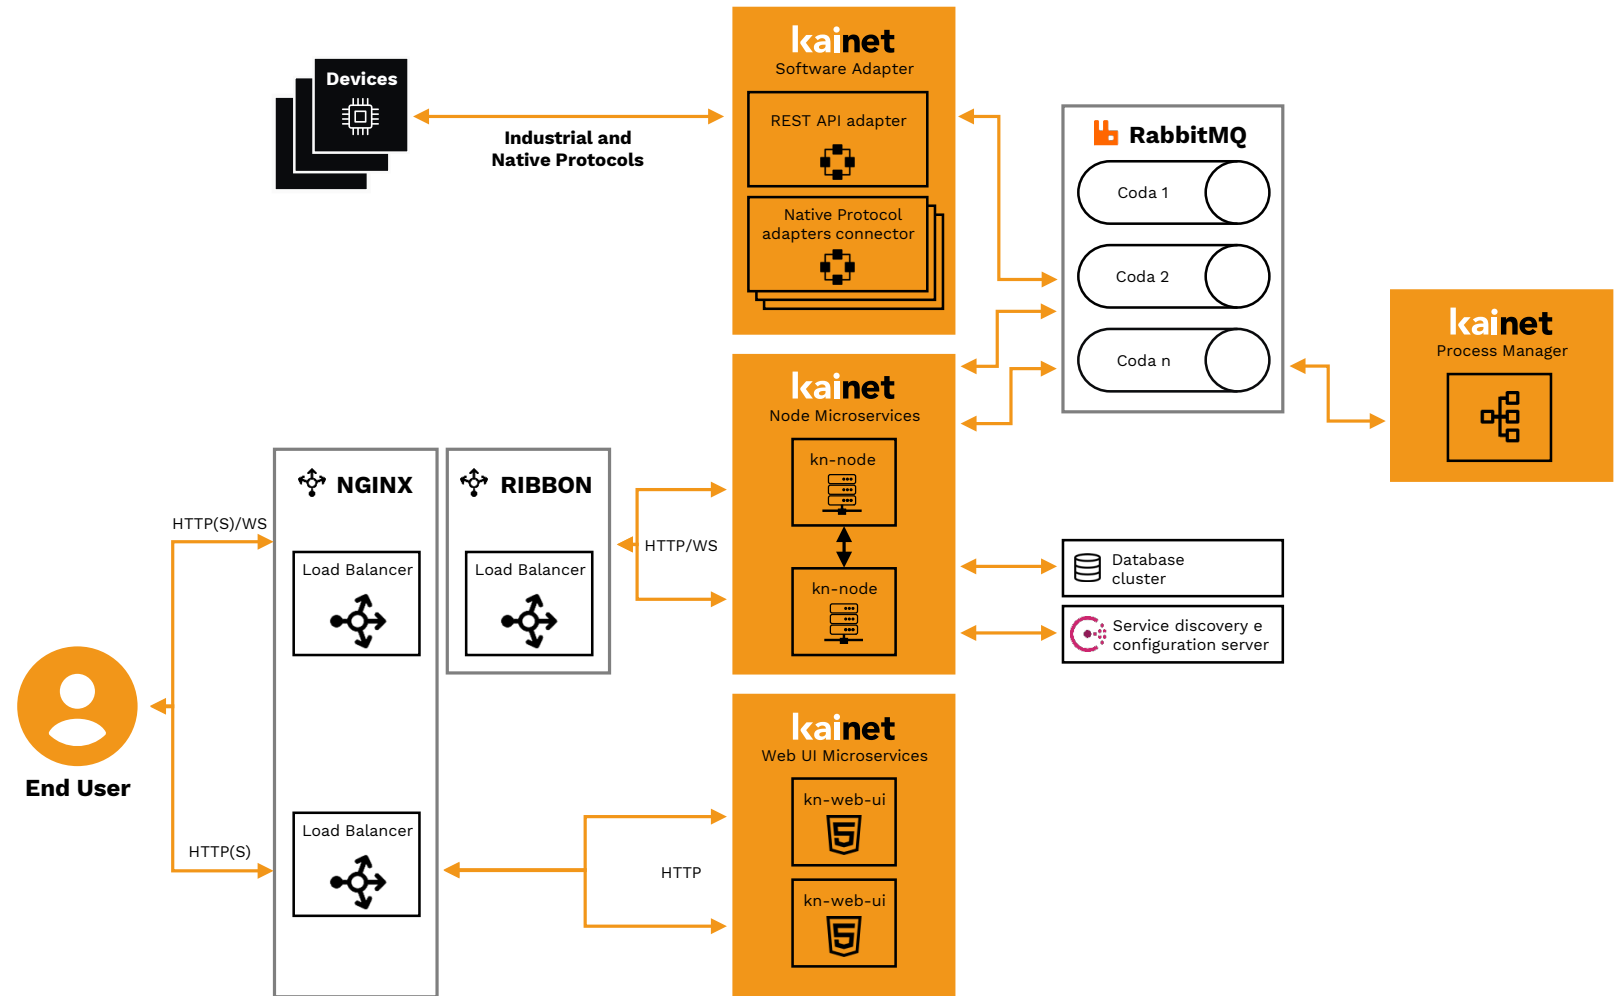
Devices

Industrial and Native Protocols

kainet
Software Adapter

REST API adapter

Native Protocol adapters connector

RabbitMQ

Coda 1

Coda 2

Coda n

kainet
Process Manager

kainet
Node Microservices

kn-node

kn-node

NGINX

RIBBON

HTTP(S)/WS

Load Balancer

Load Balancer

HTTP/WS

Database cluster

Service discovery e configuration server

End User

kainet
Web UI Microservices

kn-web-ui

kn-web-ui

HTTP(S)

Load Balancer

HTTP